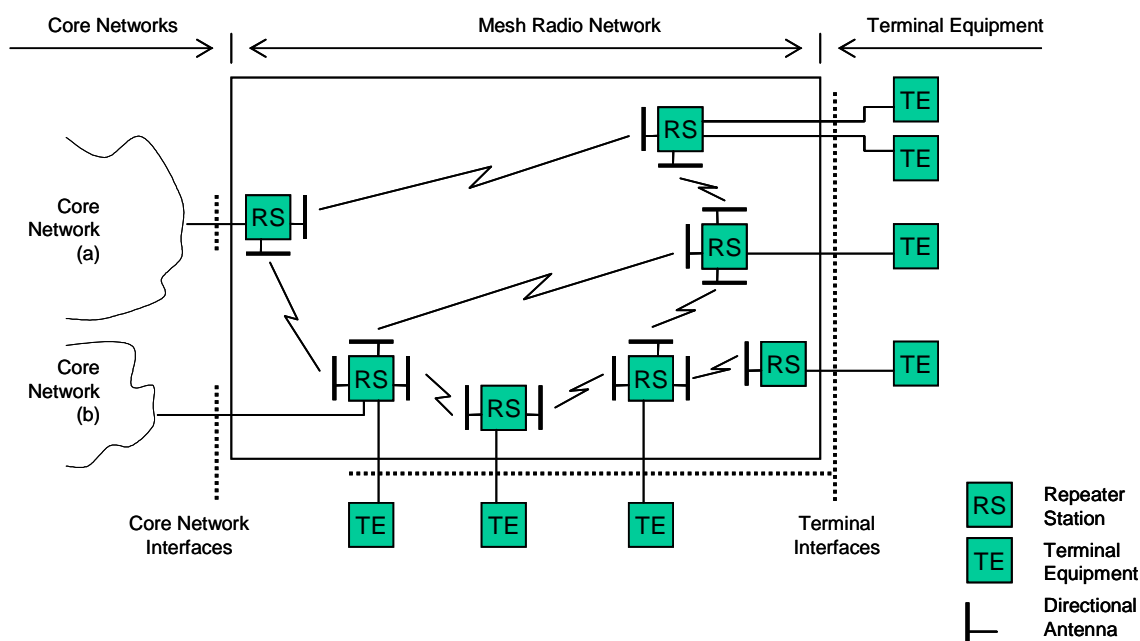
Core Networks

Mesh Radio Network

Terminal Equipment

Core Network (a)

Core Network (b)

RS

RS

RS

RS

RS

RS

RS

TE

TE

TE

TE

TE

TE

TE

Core Network Interfaces

Terminal Interfaces

RS Repeater Station

TE Terminal Equipment

Directional Antenna